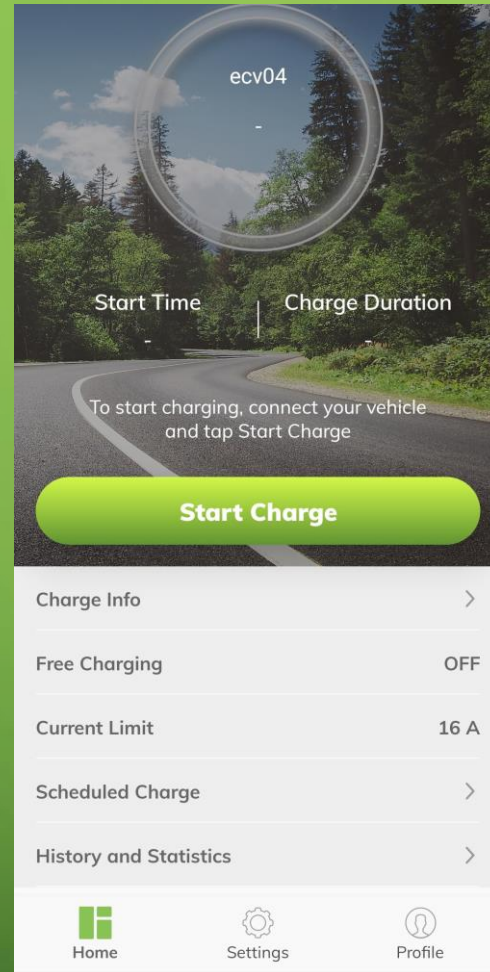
ecv04

-

Start Time
-

Charge Duration
-

To start charging, connect your vehicle and tap Start Charge

Start Charge

Charge Info >

Free Charging OFF

Current Limit 16 A

Scheduled Charge >

History and Statistics >

Home Settings Profile